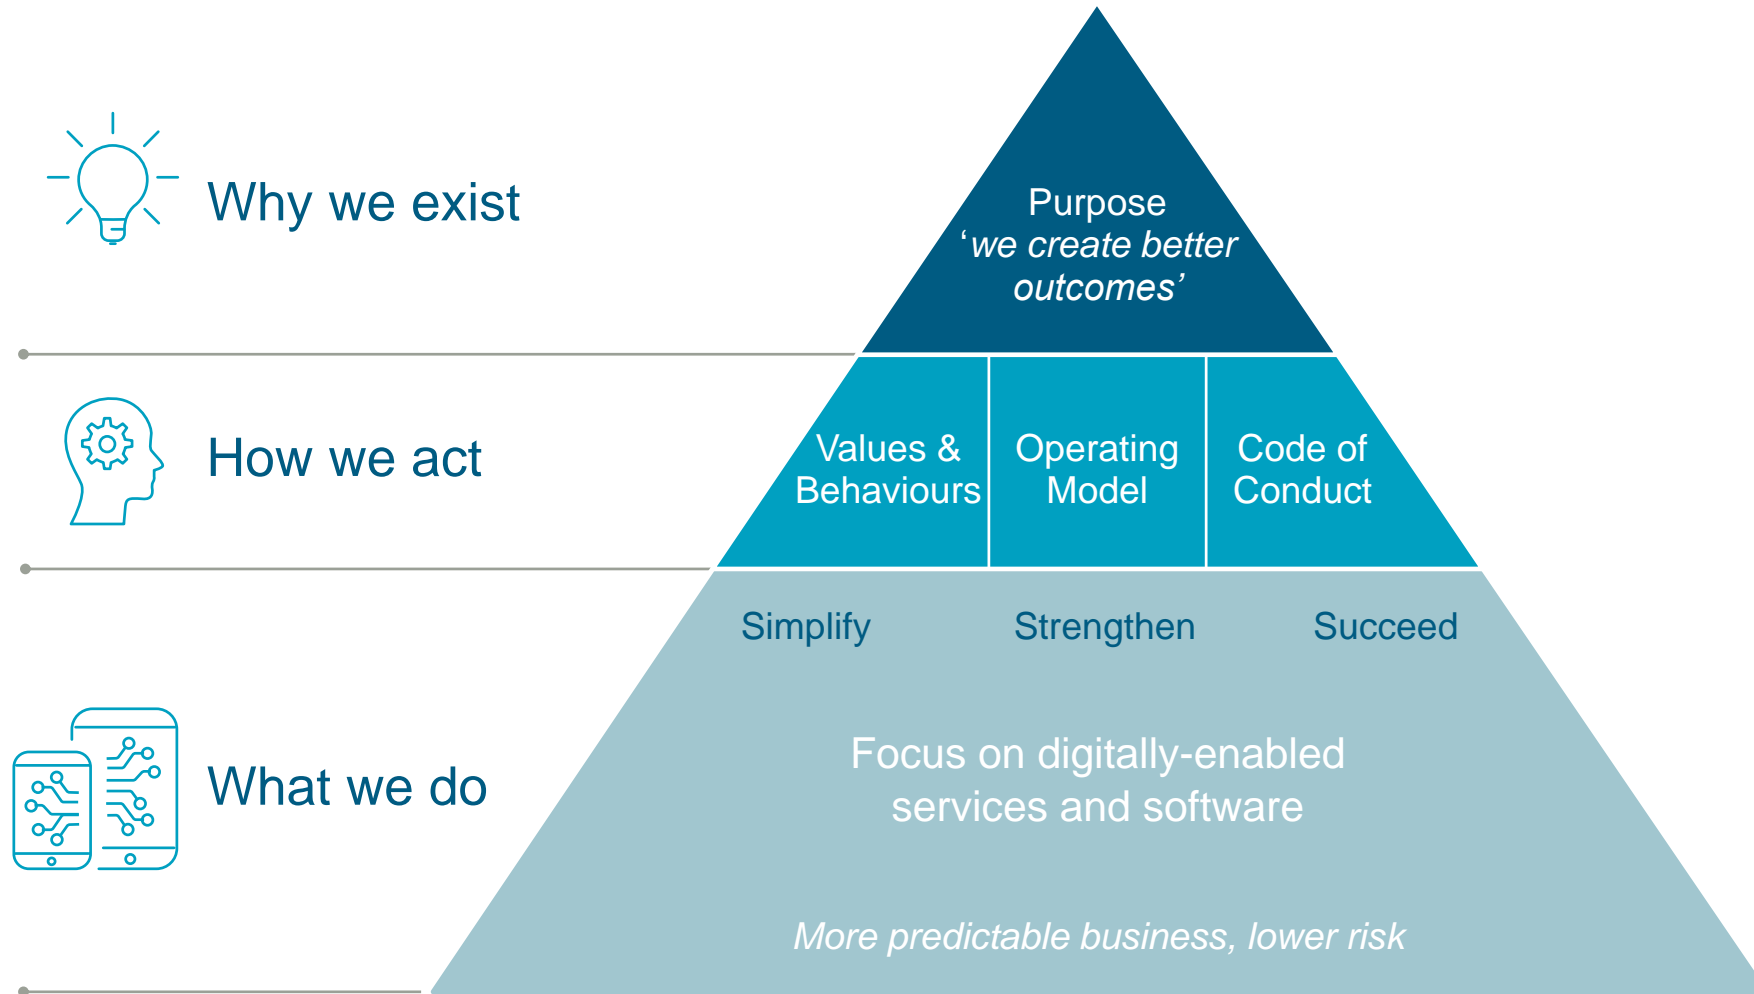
Why we exist

Purpose
'we create better outcomes'

How we act

Values & Behaviours

Operating Model

Code of Conduct

Simplify

Strengthen

Succeed

What we do

Focus on digitally-enabled services and software

More predictable business, lower risk